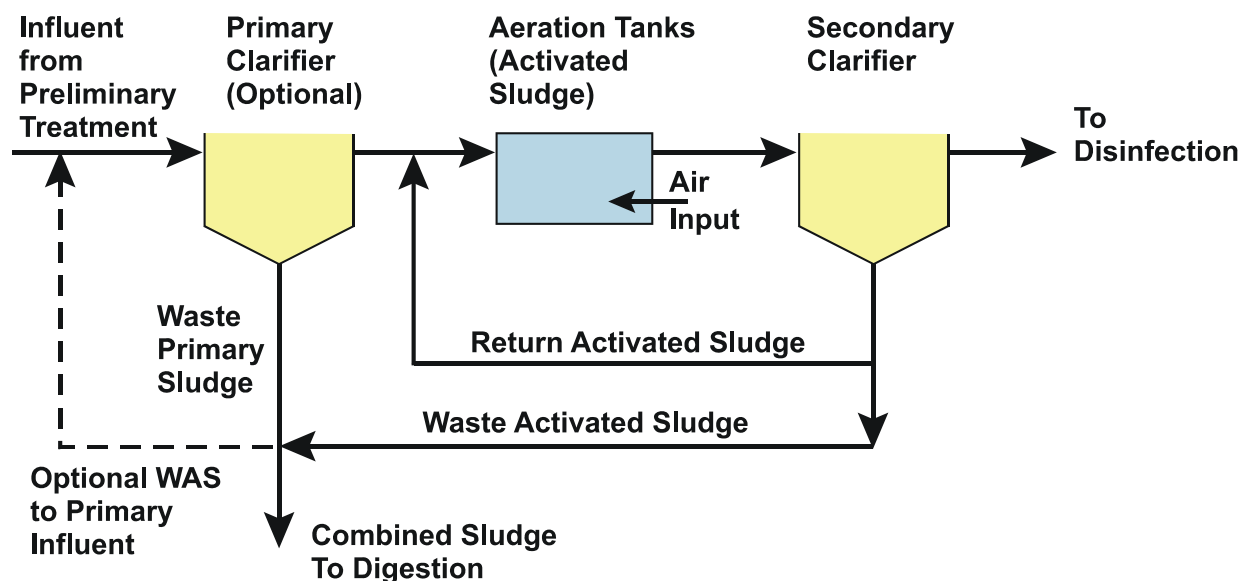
Influent from Preliminary Treatment

Primary Clarifier (Optional)

Aeration Tanks (Activated Sludge)

Secondary Clarifier

To Disinfection

Air Input

Waste Primary Sludge

Return Activated Sludge

Waste Activated Sludge

Optional WAS to Primary Influent

Combined Sludge To Digestion